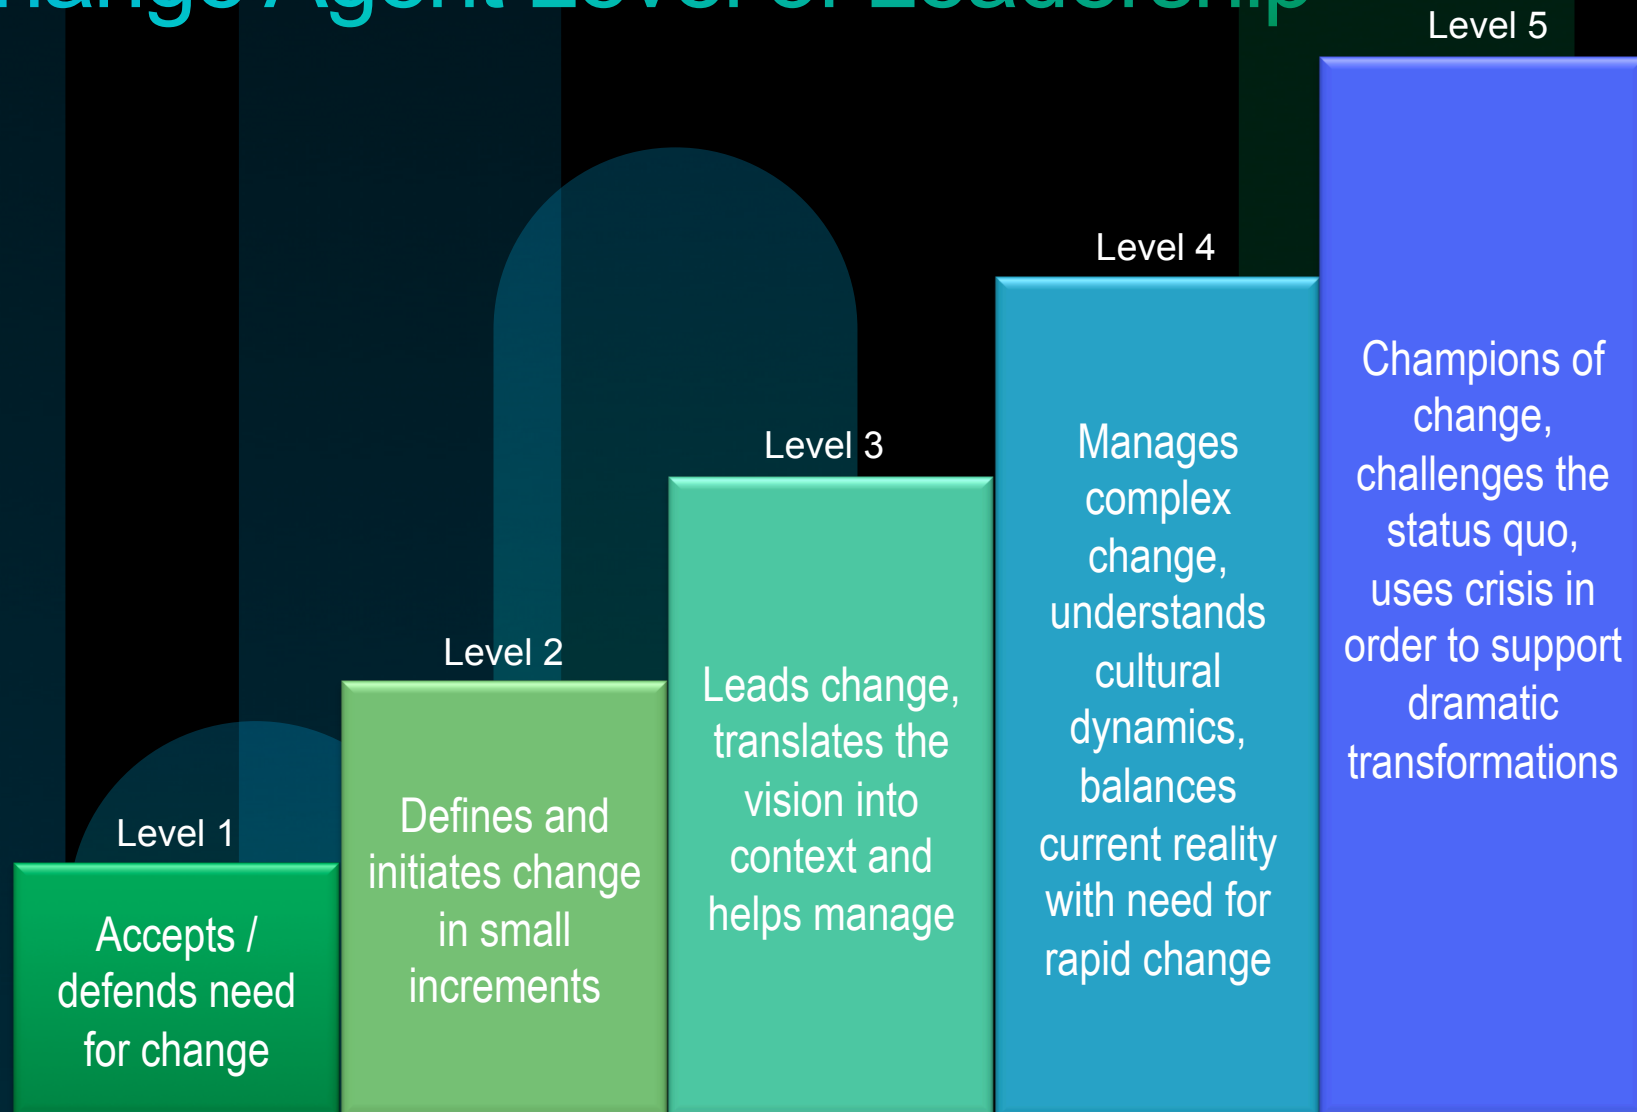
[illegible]

Level 1

Accepts / defends need for change

Level 2

Defines and initiates change in small increments

Level 3

Leads change, translates the vision into context and helps manage

Level 4

Manages complex change, understands cultural dynamics, balances current reality with need for rapid change

Level 5

Champions of change, challenges the status quo, uses crisis in order to support dramatic transformations